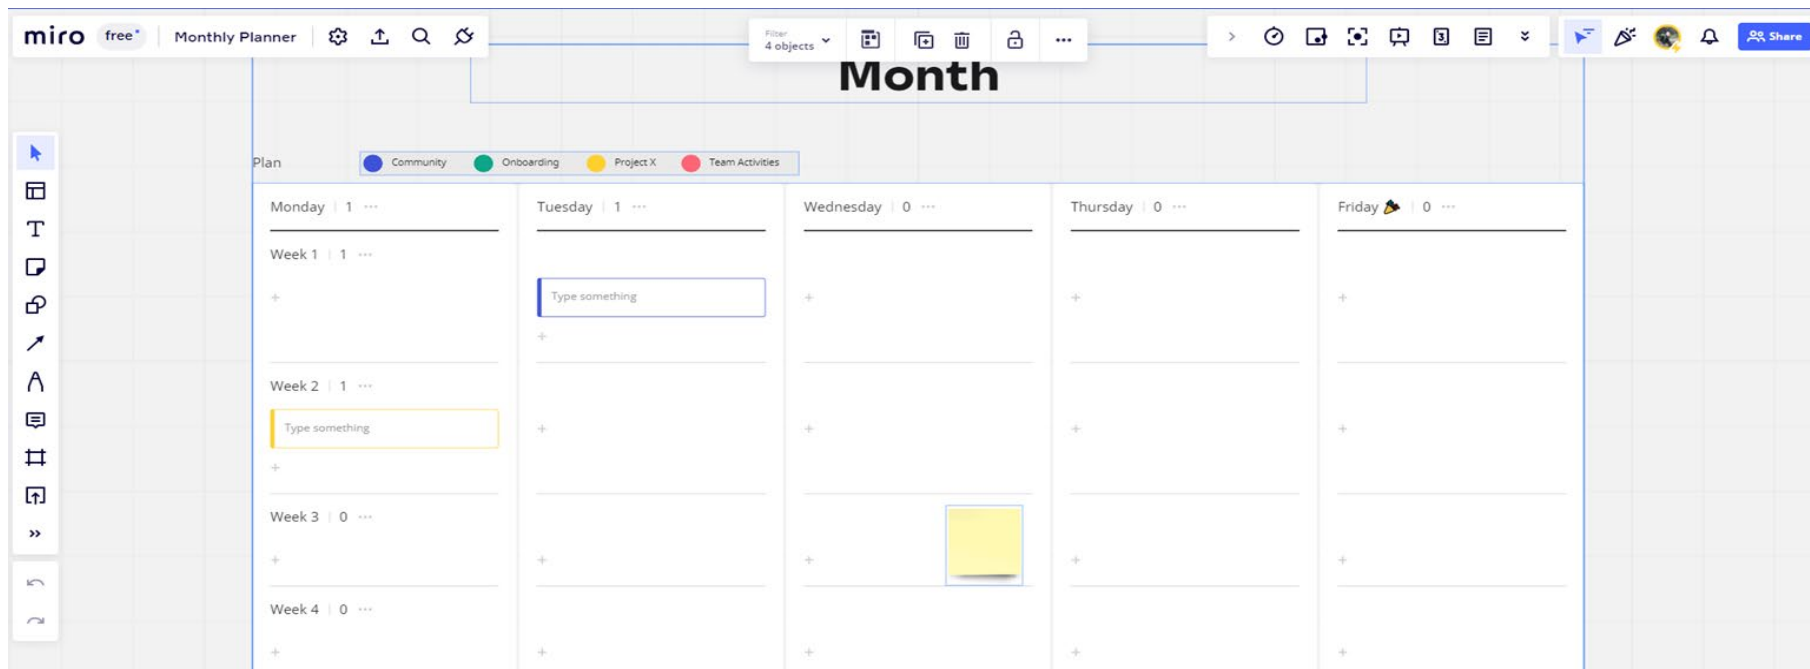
miro free* Monthly Planner

Filter
4 objects

Share

Month

Plan
Community Onboarding Project X Team Activities

Monday | 1 ···
Week 1 | 1 ···
+
Week 2 | 1 ···
Type something
+
Week 3 | 0 ···
+
Week 4 | 0 ···
+

Tuesday | 1 ···
Type something
+
+
+
+

Wednesday | 0 ···
+
+
+
+

Thursday | 0 ···
+
+
+
+

Friday | 0 ···
+
+
+
+

»